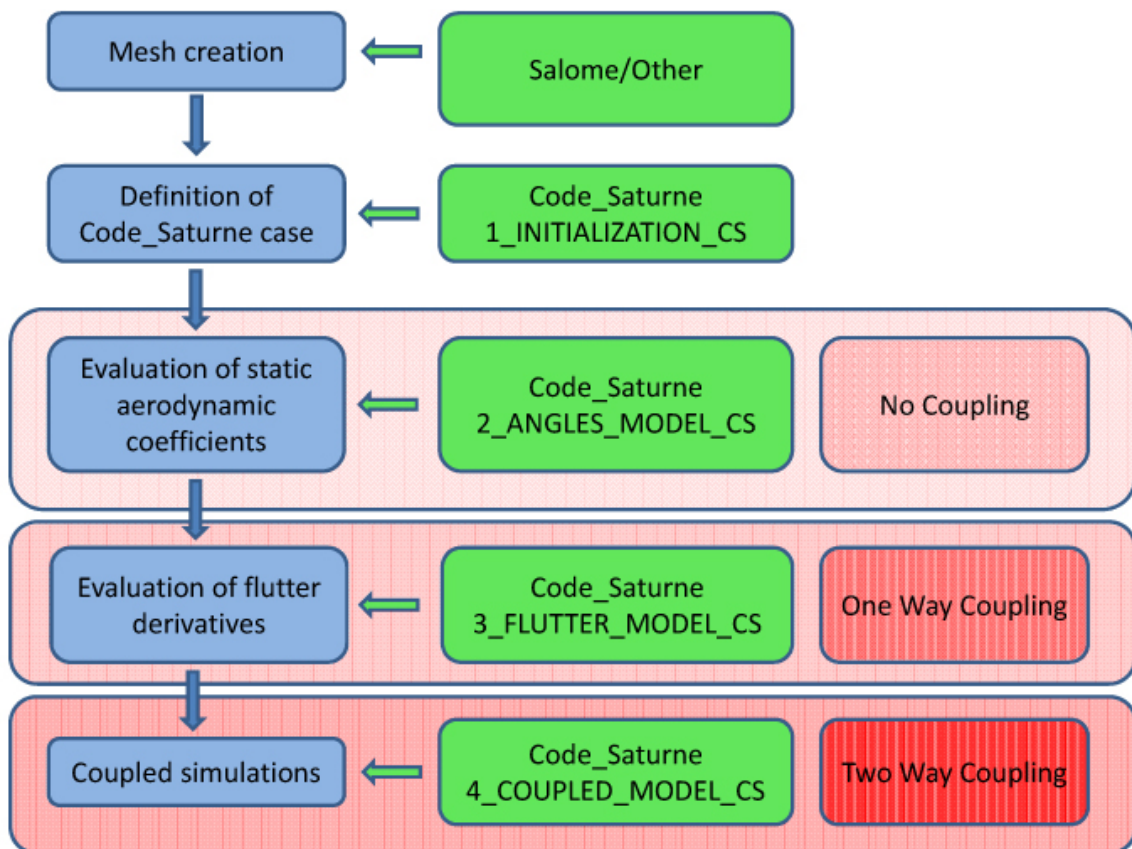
Mesh creation

Salome/Other

Definition of Code_Saturne case

Code_Saturne
1_INITIALIZATION_CS

Evaluation of static aerodynamic coefficients

Code_Saturne
2_ANGLES_MODEL_CS

No Coupling

Evaluation of flutter derivatives

Code_Saturne
3_FLUTTER_MODEL_CS

One Way Coupling

Coupled simulations

Code_Saturne
4_COUPLED_MODEL_CS

Two Way Coupling